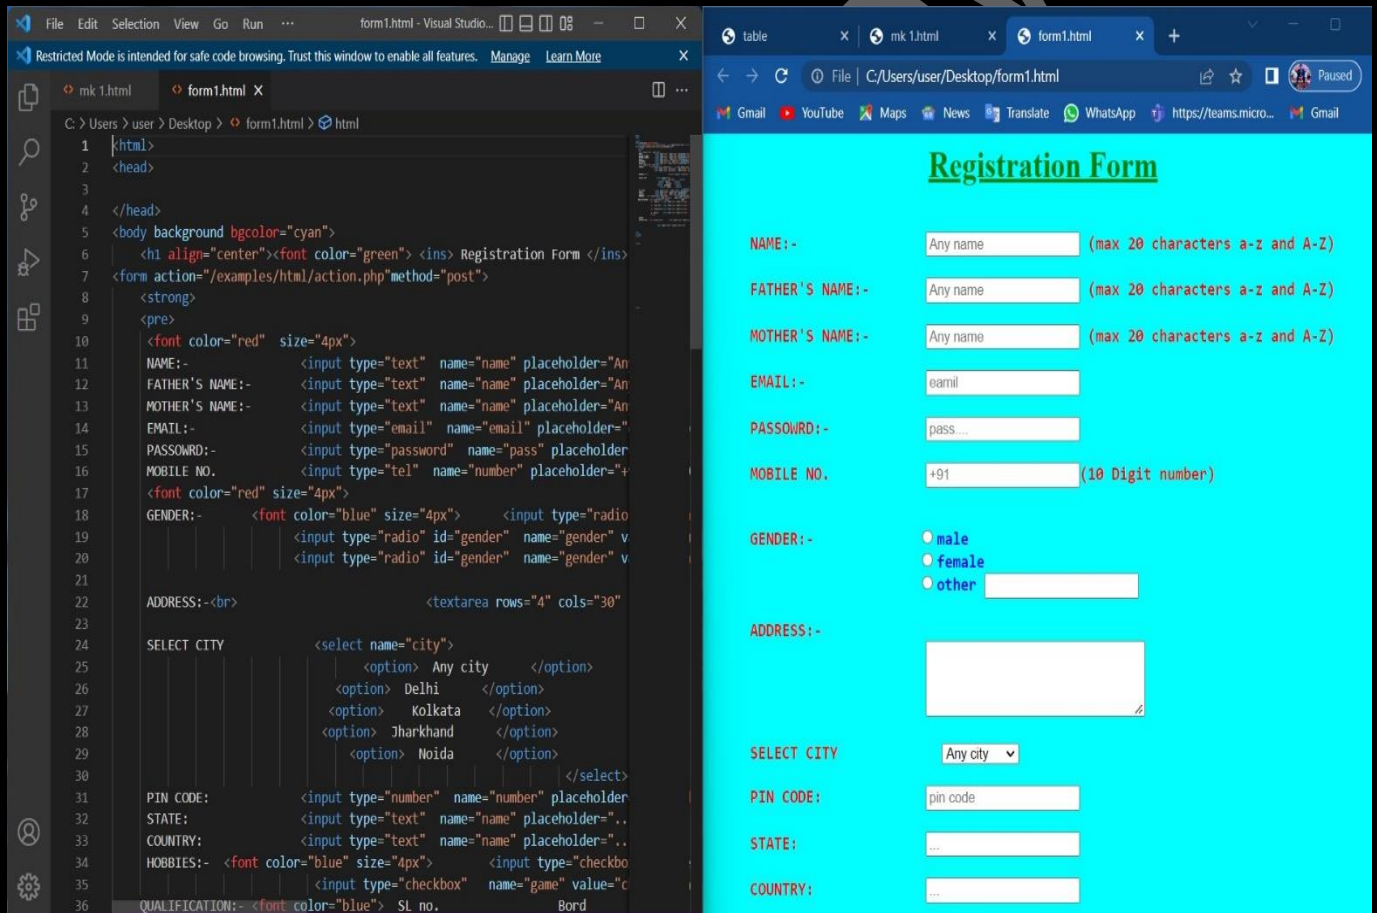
File Edit Selection View Go Run ··· form1.html - Visual Studio...

Restricted Mode is intended for safe code browsing. Trust this window to enable all features. Manage Learn More

mk 1.html form1.html X

C: > Users > user > Desktop > form1.html > html

1 <html>
2 <head>
3
4 </head>
5 <body background bgcolor="cyan">
6 <h1 align="center"><font color="green"> <ins> Registration Form </ins>
7 <form action="/examples/html/action.php"method="post">
8 <strong>
9 <pre>
10 <font color="red" size="4px">
11 NAME:- <input type="text" name="name" placeholder="An
12 FATHER'S NAME:- <input type="text" name="name" placeholder="An
13 MOTHER'S NAME:- <input type="text" name="name" placeholder="An
14 EMAIL:- <input type="email" name="email" placeholder="
15 PASSOWRD:- <input type="password" name="pass" placeholder
16 MOBILE NO. <input type="tel" name="number" placeholder="+
17 <font color="red" size="4px">
18 GENDER:- <font color="blue" size="4px"> <input type="radio
19 <input type="radio" id="gender" name="gender" v
20 <input type="radio" id="gender" name="gender" v
21
22 ADDRESS:-<br> <textarea rows="4" cols="30"
23
24 SELECT CITY <select name="city">
25 <option> Any city </option>
26 <option> Delhi </option>
27 <option> Kolkata </option>
28 <option> Jharkhand </option>
29 <option> Noida </option>
30 </select>
31 PIN CODE: <input type="number" name="number" placeholder
32 STATE: <input type="text" name="name" placeholder="..
33 COUNTRY: <input type="text" name="name" placeholder="..
34 HOBBIES:- <font color="blue" size="4px"> <input type="checkbo
35 <input type="checkbox" name="game" value="c
36 QUALIFICATION:- <font color="blue"> SL no. Bord

table X mk 1.html X form1.html X +

File | C:/Users/user/Desktop/form1.html Paused

Gmail YouTube Maps News Translate WhatsApp https://teams.micro... Gmail

Registration Form

NAME:- Any name (max 20 characters a-z and A-Z)

FATHER'S NAME:- Any name (max 20 characters a-z and A-Z)

MOTHER'S NAME:- Any name (max 20 characters a-z and A-Z)

EMAIL:- eamil

PASSOWRD:- pass....

MOBILE NO. +91 (10 Digit number)

GENDER:- male female other

ADDRESS:-

SELECT CITY Any city

PIN CODE: pin code

STATE: ...

COUNTRY: ...